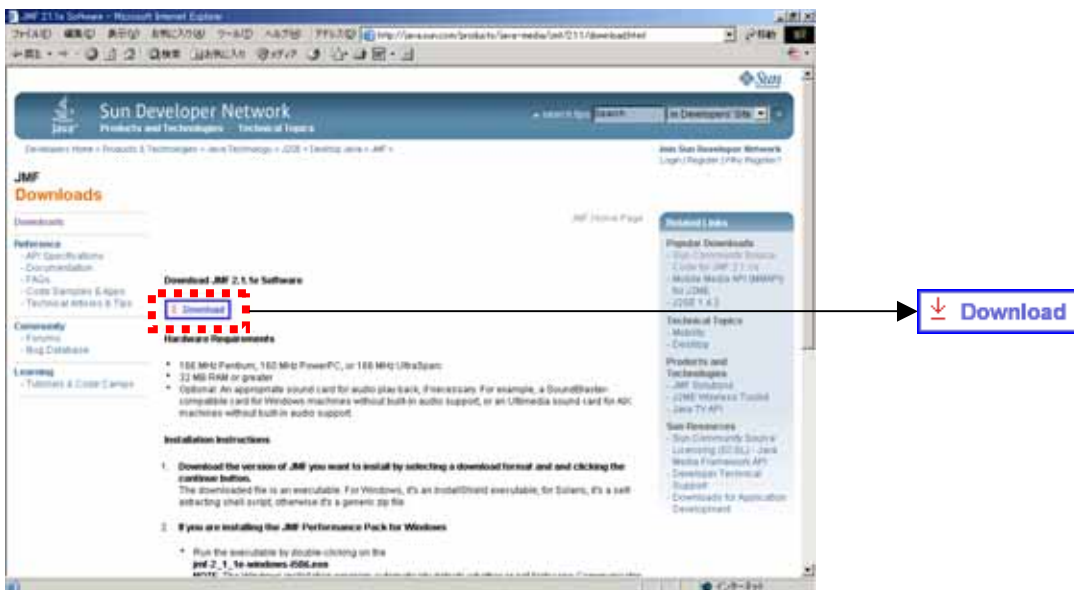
JMF 2.1.1e Software - Microsoft Internet Explorer

ファイル(F) 編集(E) 表示(V) お気に入り(A) ツール(T) ヘルプ(H) アドレス(D) http://java.sun.com/products/java-media/jmf/2.1.1/download.html 移動

Sun Developer Network
Products and Technologies Technical Topics

Search tips Search in Developers' Site

Developers Home > Products & Technologies > Java Technology > J2SE > Desktop Java > JMF >

Join Sun Developer Network
Login | Register | Why Register?

JMF
Downloads

Downloads

Reference
- API Specifications
- Documentation
- FAQs
- Code Samples & Apps
- Technical Articles & Tips

Community
- Forums
- Bug Database

Learning
- Tutorials & Code Camps

JMF Home Page

Download JMF 2.1.1e Software

Download

Hardware Requirements

- 166 MHz Pentium, 160 MHz PowerPC, or 166 MHz UltraSparc
- 32 MB RAM or greater
- Optional: An appropriate sound card for audio play back, if necessary. For example, a SoundBlaster-compatible card for Windows machines without built-in audio support, or an Ultimedia sound card for AIX machines without built-in audio support.

Installation Instructions

1. Download the version of JMF you want to install by selecting a download format and and clicking the continue button.
The downloaded file is an executable. For Windows, it's an InstallShield executable; for Solaris, it's a self extracting shell script; otherwise it's a generic zip file.

2. If you are installing the JMF Performance Pack for Windows

* Run the executable by double-clicking on the
jmf-2_1_1e-windows-i586.exe

Related Links

Popular Downloads
- Sun Community Source Code for JMF 2.1.1e
- Mobile Media API (MMAPI) for J2ME
- J2SE 1.4.2

Technical Topics
- Mobility
- Desktop

Products and Technologies
- JMF Solutions
- J2ME Wireless Toolkit
- Java TV API

Sun Resources
- Sun Community Source Licensing (SCSL) - Java Media Framework API
- Developer Technical Support
- Downloads for Application Development

インターネット

Download